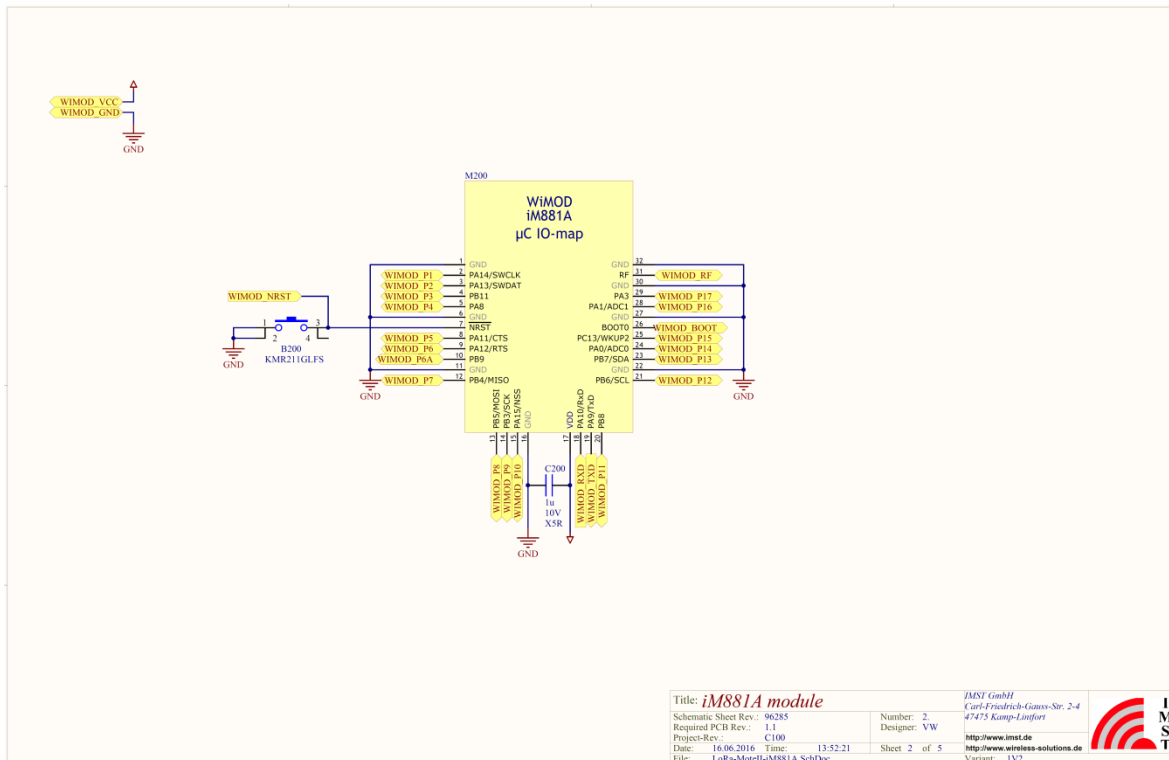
WIMOD_VCC
WIMOD_GND
GND

M200
WiMOD
iM881A
µC IO-map

1 GND
2 PA14/SWCLK
3 PA13/SWDAT
4 PB11
5 PA8
6 GND
7 NRST
8 PA11/CTS
9 PA12/RTS
10 PB9
11 GND
12 PB4/MISO

32 GND
31 RF
30 GND
29 PA3
28 PA1/ADC1
27 GND
26 BOOT0
25 PC13/WKUP2
24 PA0/ADC0
23 PB7/SDA
22 GND
21 PB6/SCL

13 PB5/MOSI
14 PB3/SCK
15 PA15/NSS
16 GND
17 VDD
18 PA10/RxD
19 PA9/TxD
20 PB8

WIMOD_P1
WIMOD_P2
WIMOD_P3
WIMOD_P4
WIMOD_NRST
WIMOD_P5
WIMOD_P6
WIMOD_P6A
WIMOD_P7
WIMOD_RF
WIMOD_P17
WIMOD_P16
WIMOD_BOOT
WIMOD_P15
WIMOD_P14
WIMOD_P13
WIMOD_P12
WIMOD_P8
WIMOD_P9
WIMOD_P10
WIMOD_RXD
WIMOD_TXD
WIMOD_P11

1 2 3 4
B200
KMR211GLFS
GND
GND
GND
GND

C200
1u
10V
X5R

Title: iM881A module
Schematic Sheet Rev.: 96285
Required PCB Rev.: 1.1
Project-Rev.: C100
Date: 16.06.2016 Time: 13:52:21
File: LoRa-Motell-iM881A.SchDoc
Number: 2.
Designer: VW
Sheet 2 of 5
IMST GmbH
Carl-Friedrich-Gauss-Str. 2-4
47475 Kamp-Lintfort
http://www.imst.de
http://www.wireless-solutions.de
Variant: 1V2
I
M
S
T